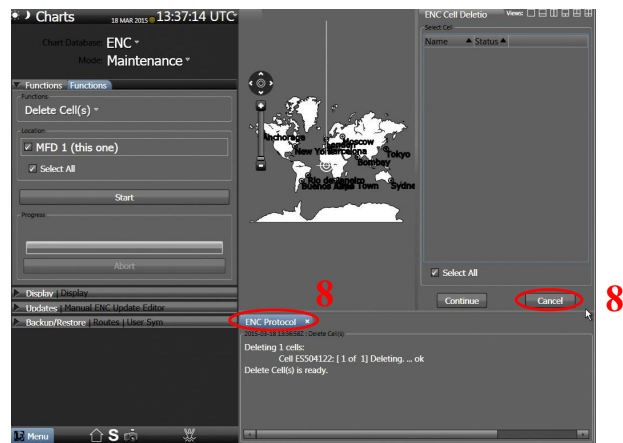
Charts 18 MAR 2015 13:37:14 UTC

Chart Database ENC
Mode Maintenance

Functions Functions
Functions
Delete Cell(s)
Location
MFD 1 (this one)
Select All
Start
Progress
Abort

Display | Display
Updates | Manual ENC Update Editor
Backup/Restore | Routes | User Sym

Menu S

Anchorage
Moscow
London
New York
Barcelona
Tokyo
Bombay
Rio de Janeiro
Buenos Aires
Cape Town
Sydney

ENC Cell Deletio Views:
Select Cell
| Name | Status |
|---|---|

Select All
Continue
Cancel

8
8

ENC Protocol ×
2015-03-18 13:36:582 | Delete Cell(s)
Deleting 1 cells:
Cell ES504122: [ 1 of 1] Deleting. ... ok
Delete Cell(s) is ready.